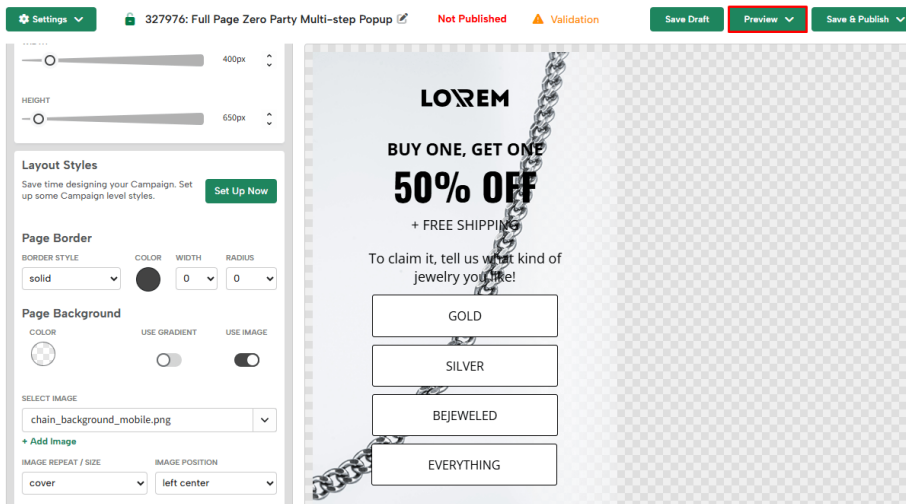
Settings

327976: Full Page Zero Party Multi-step Popup

Not Published

Validation

Save Draft

Preview

Save & Publish

400px

HEIGHT

650px

Layout Styles

Save time designing your Campaign. Set up some Campaign level styles.

Set Up Now

Page Border

BORDER STYLE

solid

COLOR

WIDTH

0

RADIUS

0

Page Background

COLOR

USE GRADIENT

USE IMAGE

SELECT IMAGE

chain_background_mobile.png

+ Add Image

IMAGE REPEAT / SIZE

cover

IMAGE POSITION

left center

LOREM

BUY ONE, GET ONE

50% OFF

+ FREE SHIPPING

To claim it, tell us what kind of jewelry you like!

GOLD

SILVER

BEJEWELED

EVERYTHING